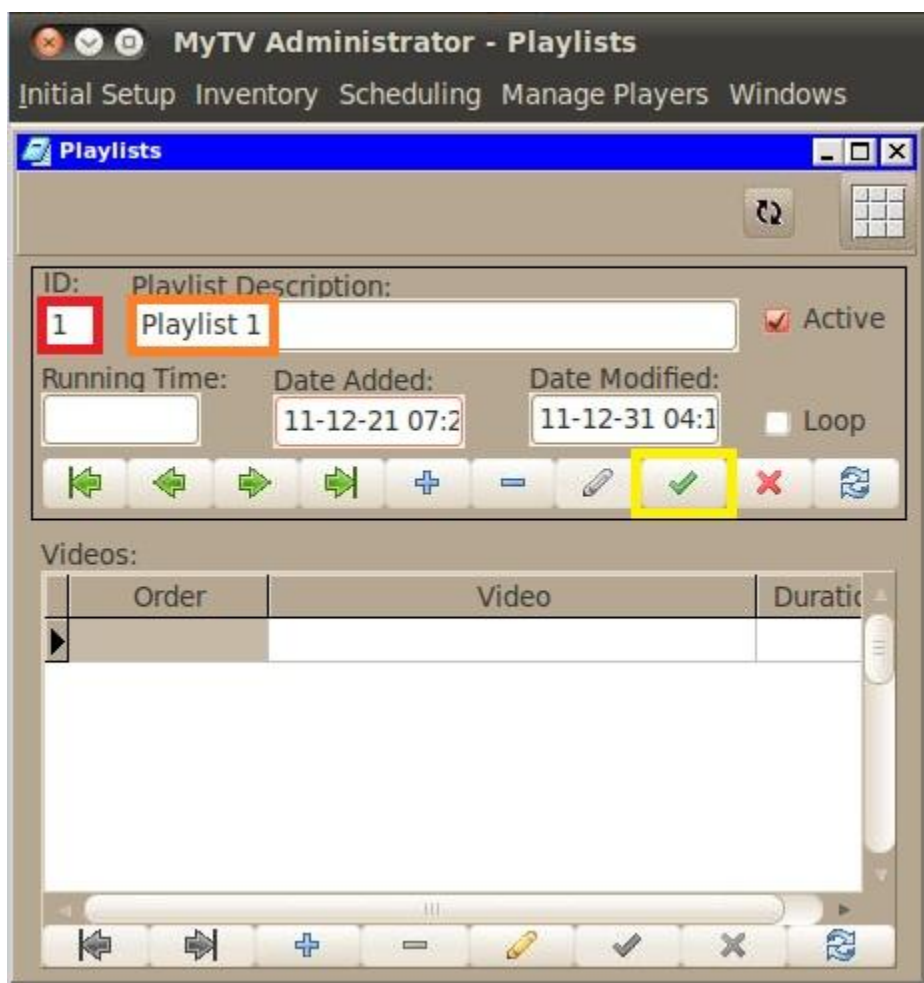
MyTV Administrator - Playlists

Initial Setup Inventory Scheduling Manage Players Windows

Playlists

ID: 1

Playlist Description: Playlist 1

Active

Running Time:

Date Added: 11-12-21 07:2

Date Modified: 11-12-31 04:1

Loop

Videos:

| Order | Video | Duratic |
|---|---|---|
| | | |